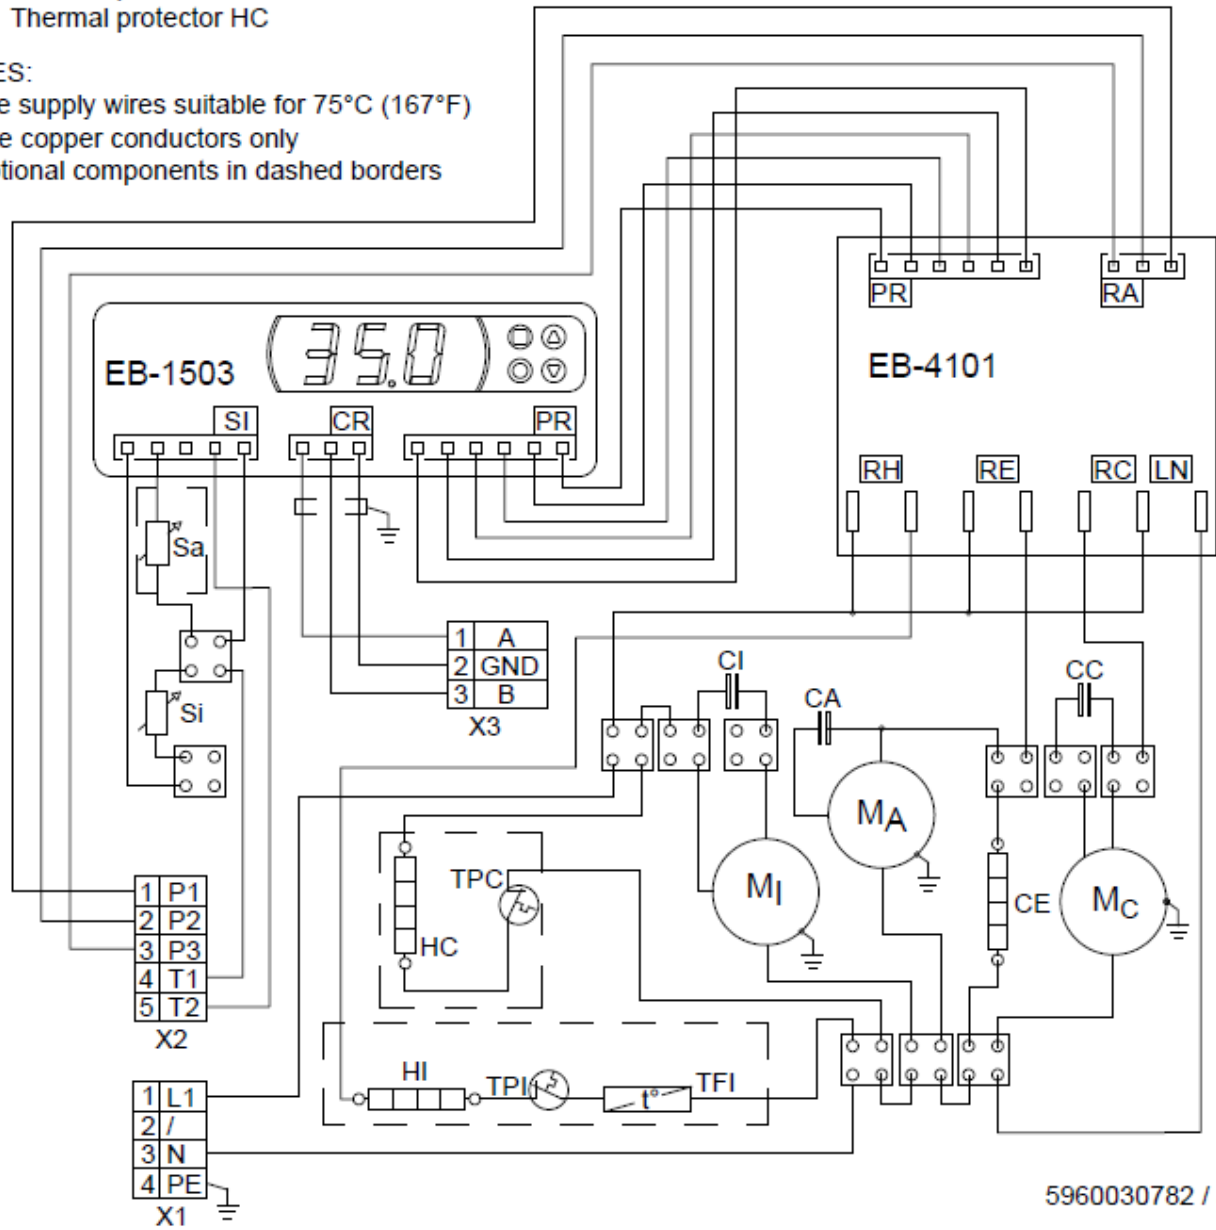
Thermal protector HC

ES:
e supply wires suitable for 75°C (167°F)
e copper conductors only
tional components in dashed borders

PR
RA
EB-4101
EB-1503
35.0
SI
CR
PR
RH
RE
RC
LN
Sa
Si
1 A
2 GND
3 B
X3
CI
CA
CC
MA
MI
MC
CE
TPC
HC
1 P1
2 P2
3 P3
4 T1
5 T2
X2
HI
TPI
t°
TFI
1 L1
2 /
3 N
4 PE
X1

5960030782 /